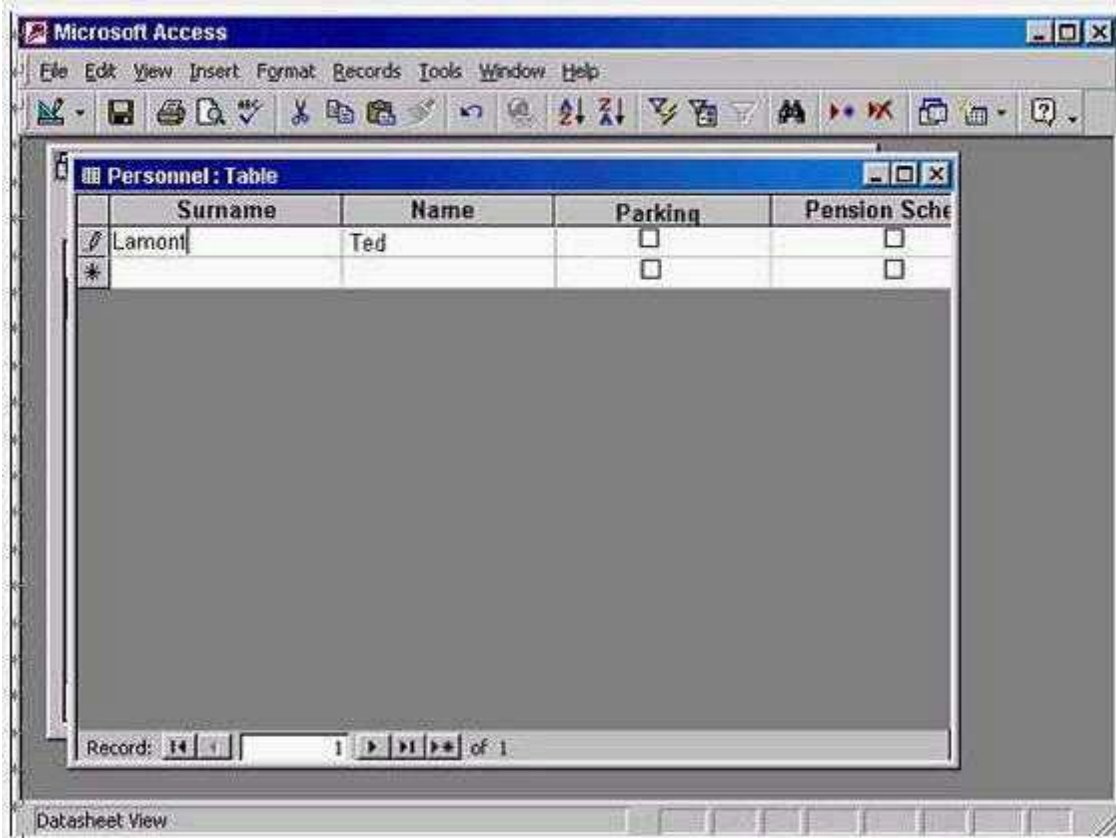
Microsoft Access

File Edit View Insert Format Records Tools Window Help

Personnel : Table

| | Surname | Name | Parking | Pension Sche |
|---|---|---|---|---|
| | Lamont | Ted | ☐ | ☐ |
| * | | | ☐ | ☐ |

Record: 1 of 1

Datasheet View